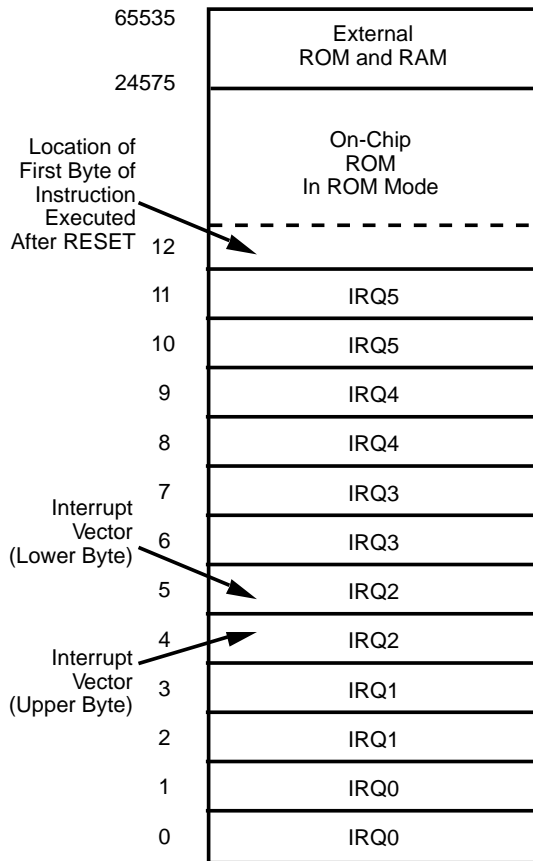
65535

External ROM and RAM

24575

On-Chip ROM In ROM Mode

Location of First Byte of Instruction Executed After RESET

12

11 IRQ5

10 IRQ5

9 IRQ4

8 IRQ4

7 IRQ3

Interrupt Vector (Lower Byte)

6 IRQ3

5 IRQ2

4 IRQ2

Interrupt Vector (Upper Byte)

3 IRQ1

2 IRQ1

1 IRQ0

0 IRQ0